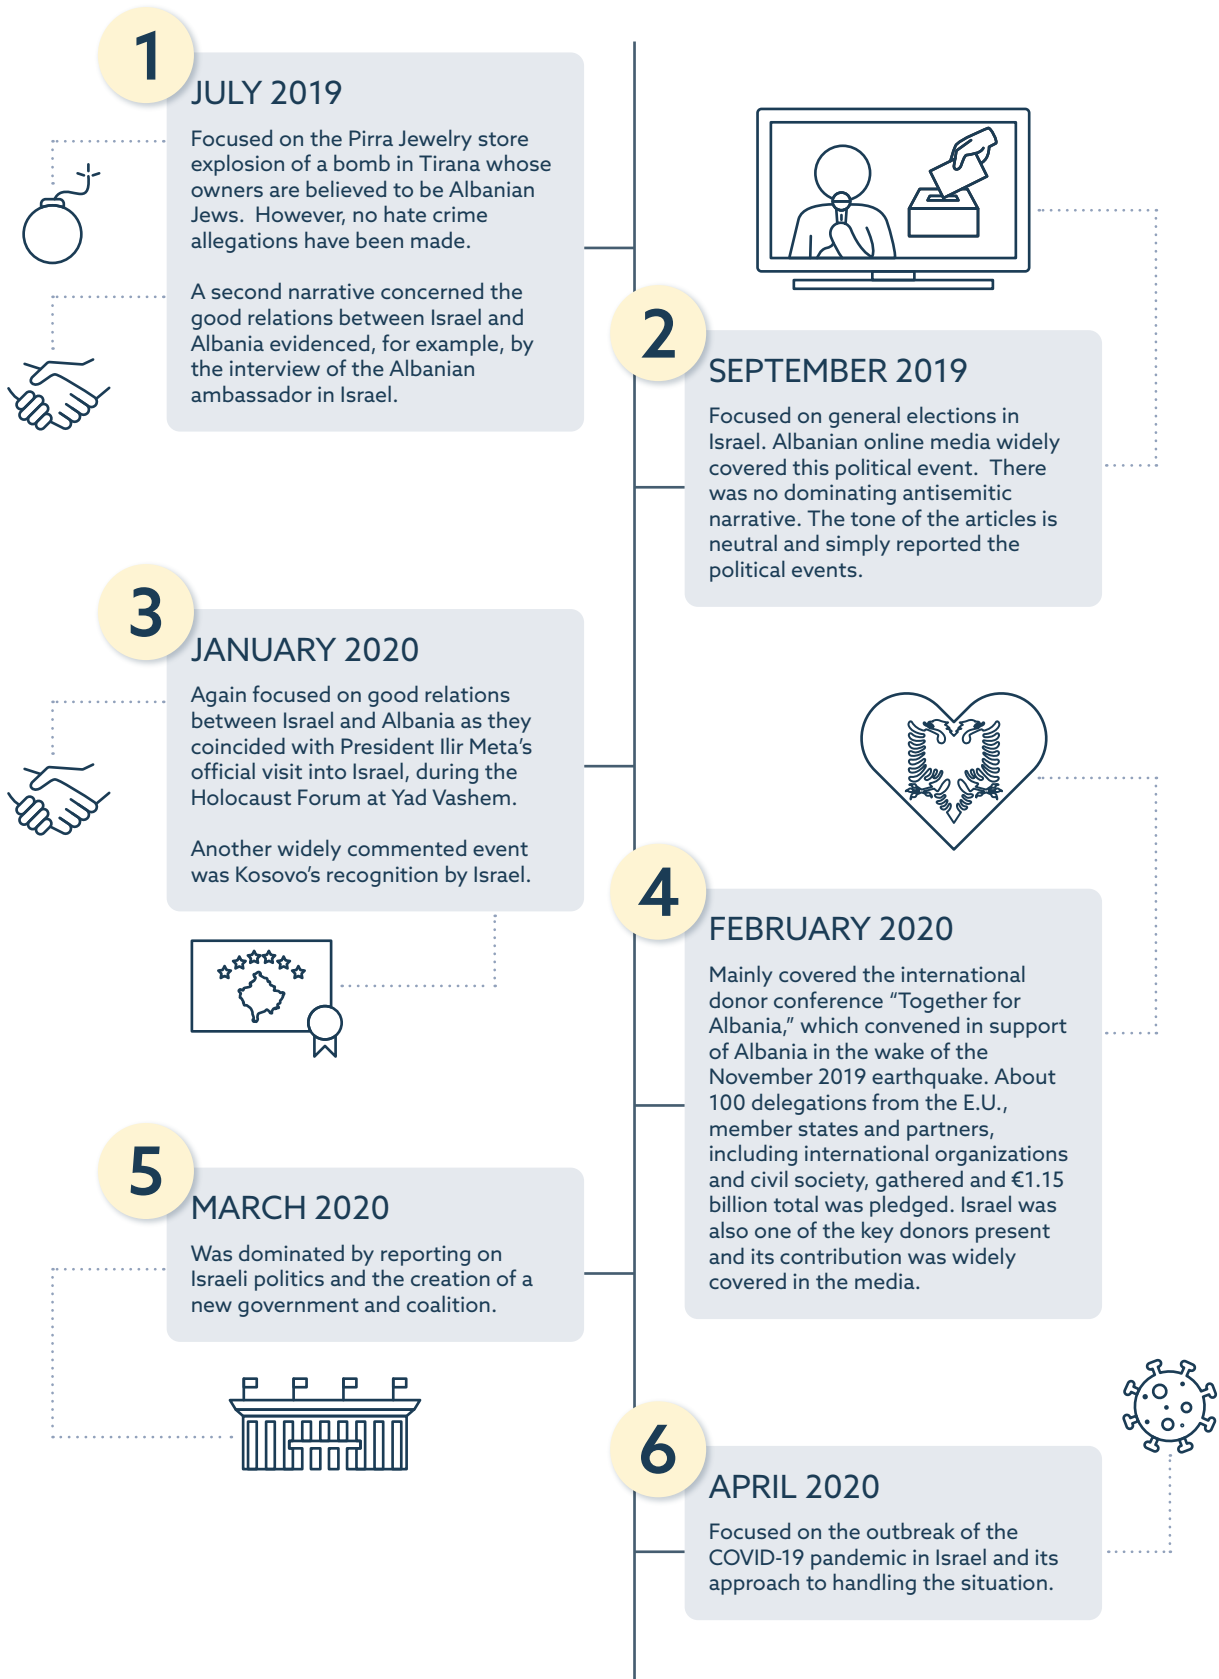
1

JULY 2019

Focused on the Pirra Jewelry store explosion of a bomb in Tirana whose owners are believed to be Albanian Jews. However, no hate crime allegations have been made.

A second narrative concerned the good relations between Israel and Albania evidenced, for example, by the interview of the Albanian ambassador in Israel.

2

SEPTEMBER 2019

Focused on general elections in Israel. Albanian online media widely covered this political event. There was no dominating antisemitic narrative. The tone of the articles is neutral and simply reported the political events.

3

JANUARY 2020

Again focused on good relations between Israel and Albania as they coincided with President Ilir Meta's official visit into Israel, during the Holocaust Forum at Yad Vashem.

Another widely commented event was Kosovo's recognition by Israel.

4

FEBRUARY 2020

Mainly covered the international donor conference "Together for Albania," which convened in support of Albania in the wake of the November 2019 earthquake. About 100 delegations from the E.U., member states and partners, including international organizations and civil society, gathered and €1.15 billion total was pledged. Israel was also one of the key donors present and its contribution was widely covered in the media.

5

MARCH 2020

Was dominated by reporting on Israeli politics and the creation of a new government and coalition.

6

APRIL 2020

Focused on the outbreak of the COVID-19 pandemic in Israel and its approach to handling the situation.